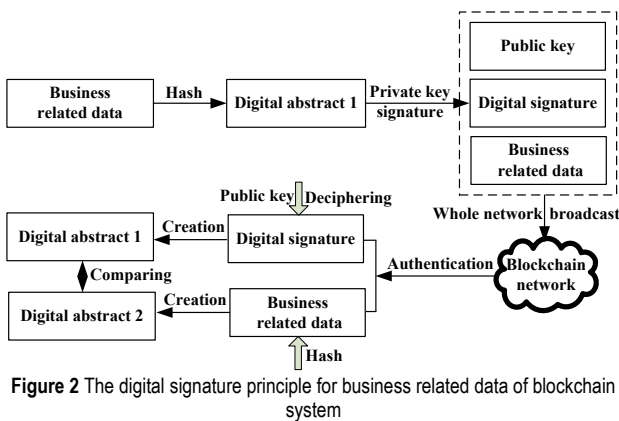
Business related data

Hash

Digital abstract 1

Private key signature

Public key

Digital signature

Business related data

Whole network broadcast

Public key

Deciphering

Digital abstract 1

Creation

Digital signature

Comparing

Authentication

Blockchain network

Digital abstract 2

Creation

Business related data

Hash

**Figure 2** The digital signature principle for business related data of blockchain system